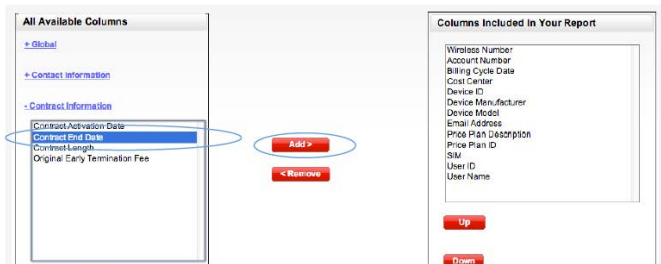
All Available Columns

+ Global

+ Contact Information

- Contract Information

Contract Activation Date
Contract End Date
Contract Length
Original Early Termination Fee

Add >

< Remove

Columns Included In Your Report

Wireless Number
Account Number
Billing Cycle Date
Cost Center
Device ID
Device Manufacturer
Device Model
Email Address
Price Plan Description
Price Plan ID
SIM
User ID
User Name

Up

Down